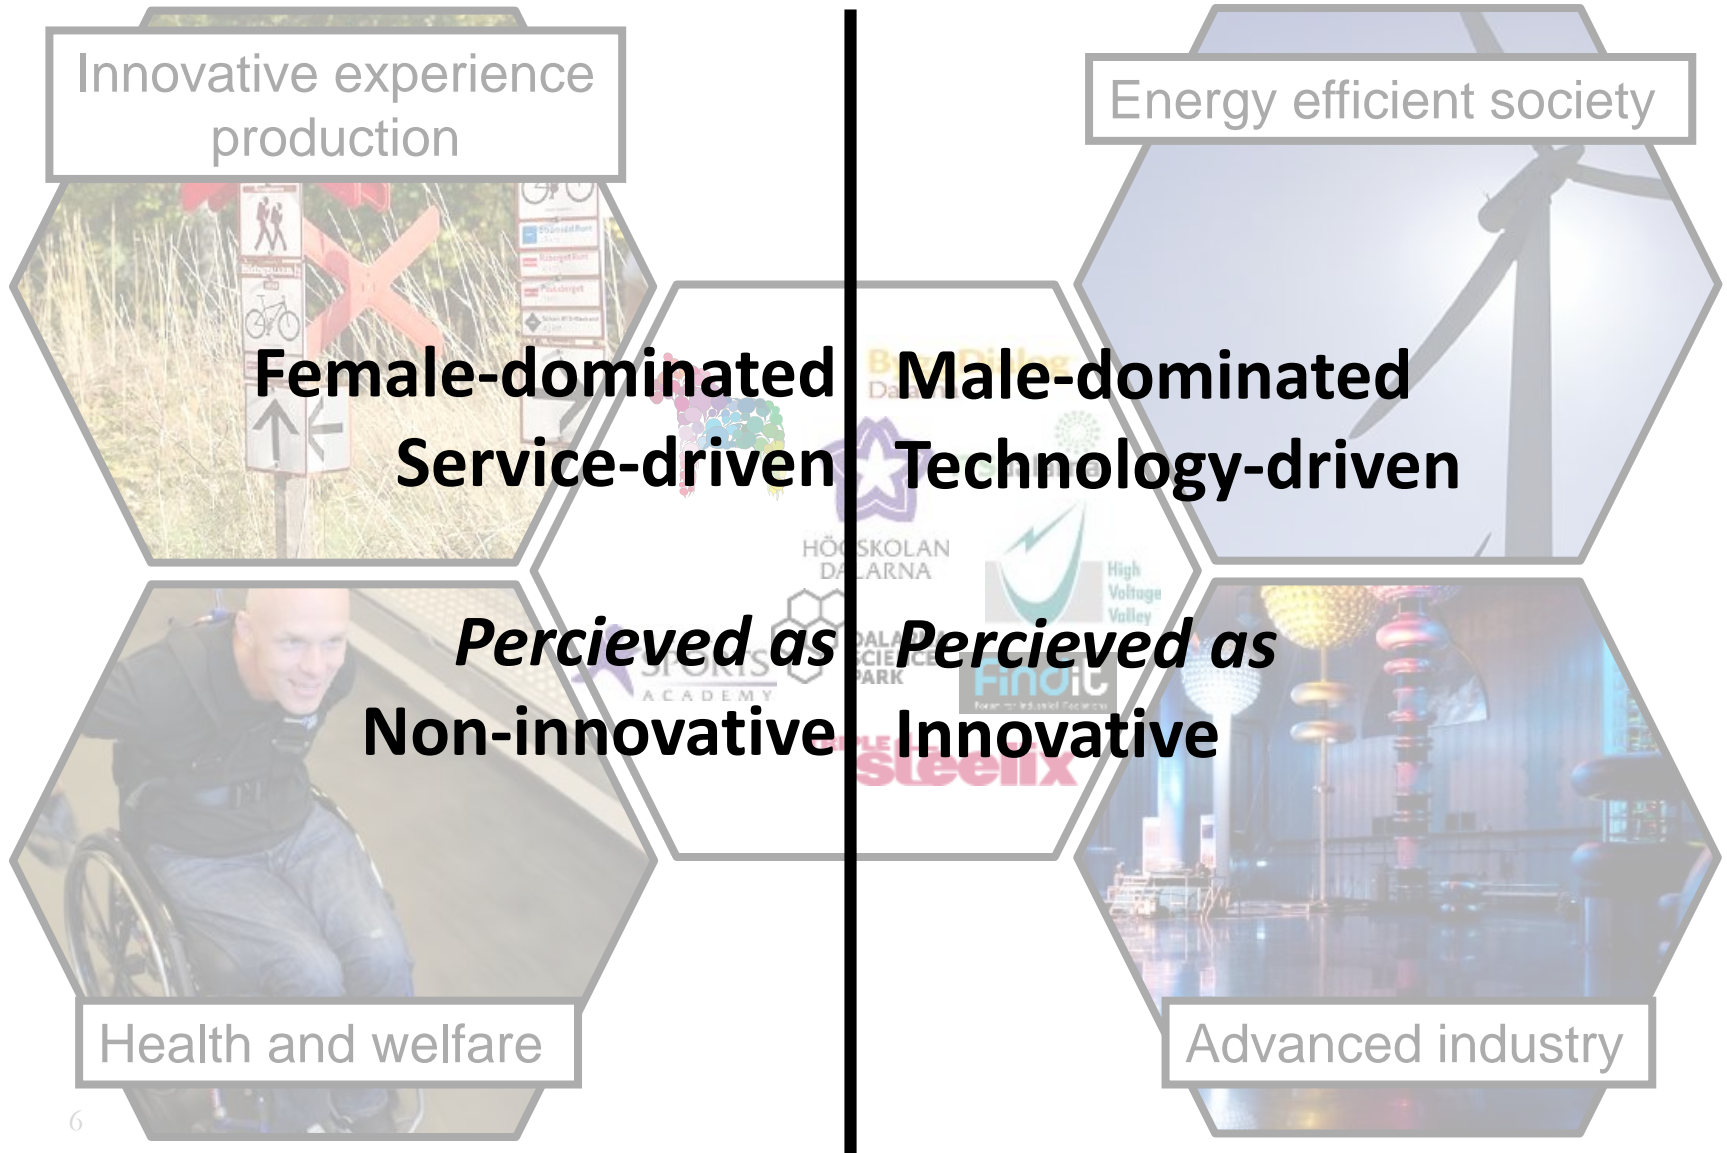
Innovative experience production

Energy efficient society

Female-dominated
Service-driven

Male-dominated
Technology-driven

HÖGSKOLAN DALARNA

High Voltage Valley

Percieved as
Non-innovative

Percieved as
Innovative

SPORTS ACADEMY

DALARNA SCIENCE PARK

FindIt

steelix

Health and welfare

Advanced industry

6